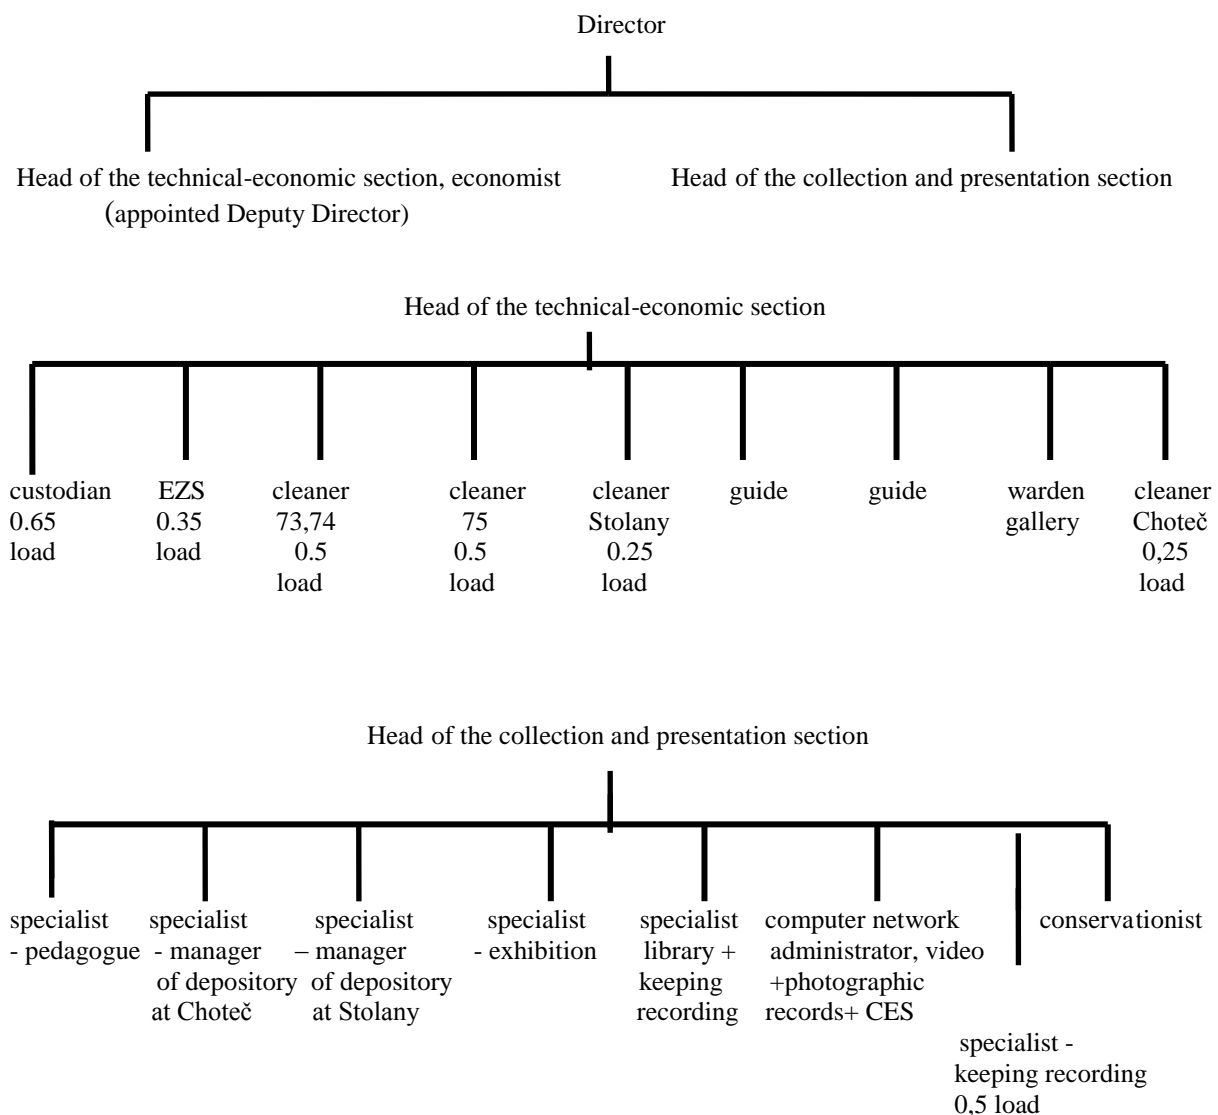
Director

Head of the technical-economic section, economist (appointed Deputy Director)

Head of the collection and presentation section

Head of the technical-economic section

custodian 0.65 load

EZS 0.35 load

cleaner 73,74 0.5 load

cleaner 75 0.5 load

cleaner Stolany 0.25 load

guide

guide

warden gallery

cleaner Choteč 0,25 load

Head of the collection and presentation section

specialist - pedagogue

specialist - manager of depository at Choteč

specialist – manager of depository at Stolany

specialist - exhibition

specialist library + keeping recording

computer network administrator, video +photographic records+ CES

specialist - keeping recording 0,5 load

conservationist